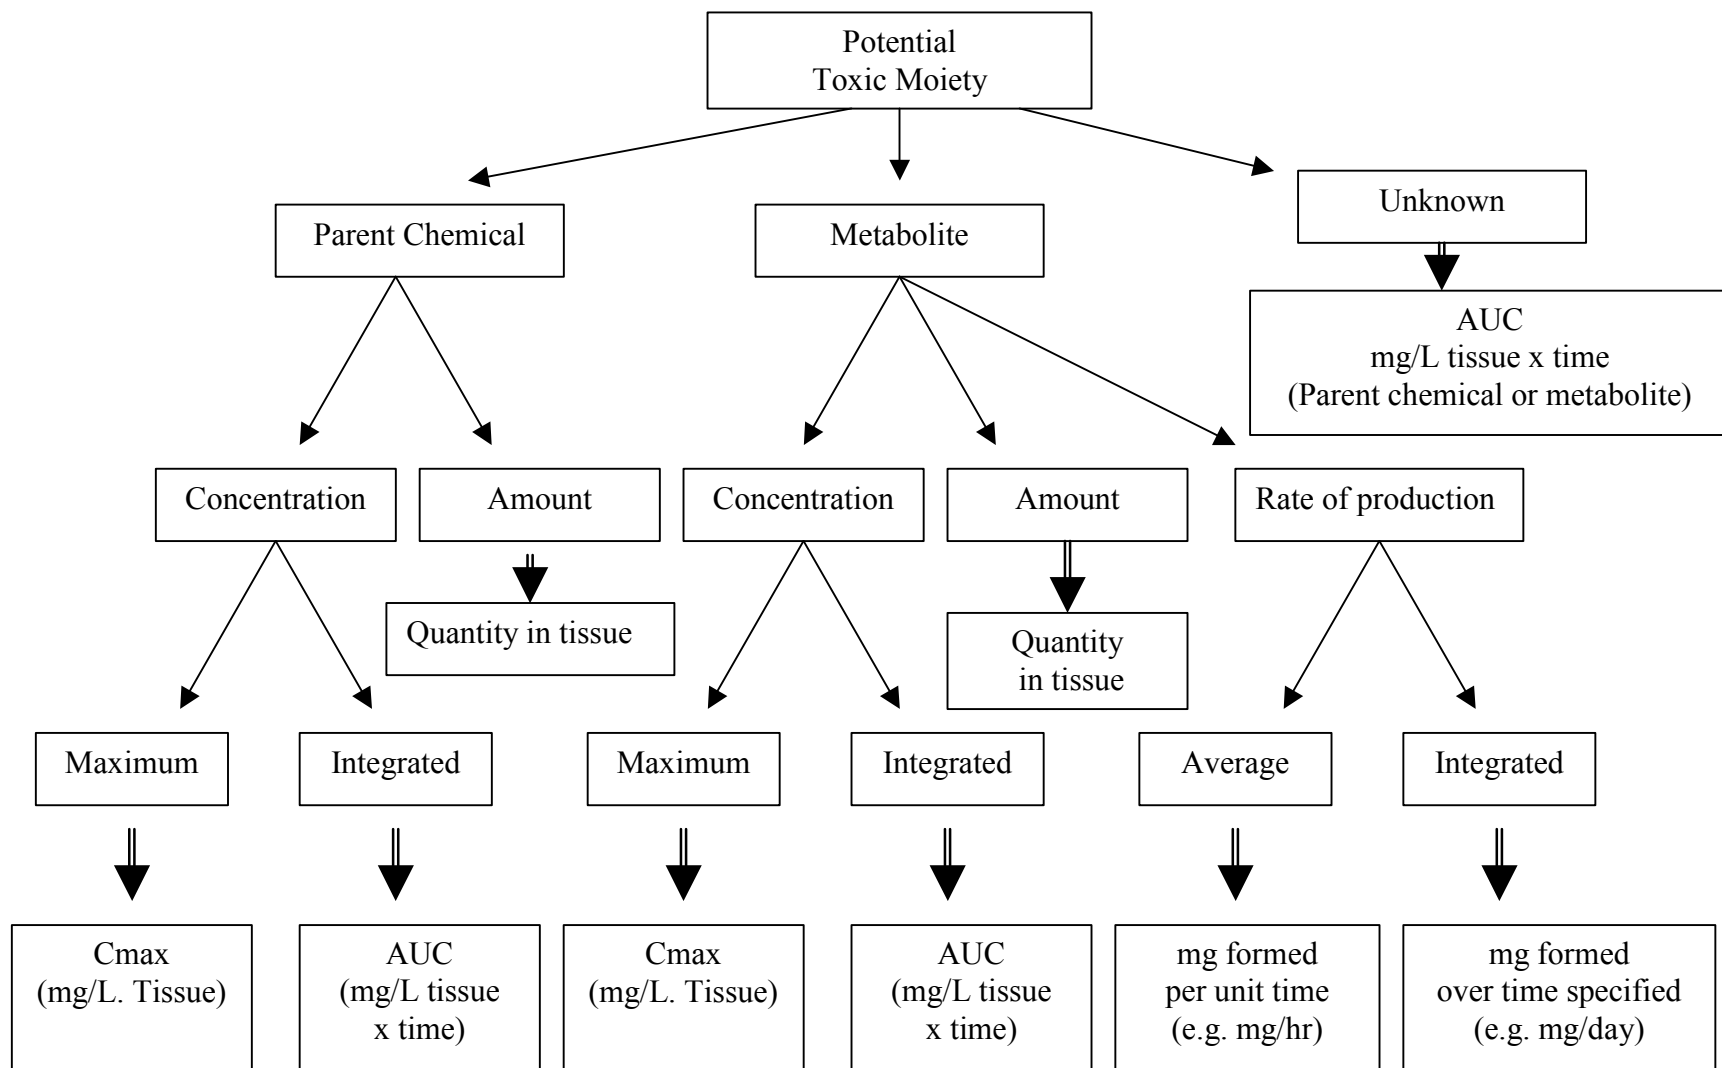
Potential
Toxic Moiety

Parent Chemical

Metabolite

Unknown

AUC
mg/L tissue x time
(Parent chemical or metabolite)

Concentration

Amount

Concentration

Amount

Rate of production

Quantity in tissue

Quantity
in tissue

Maximum

Integrated

Maximum

Integrated

Average

Integrated

Cmax
(mg/L. Tissue)

AUC
(mg/L tissue
x time)

Cmax
(mg/L. Tissue)

AUC
(mg/L tissue
x time)

mg formed
per unit time
(e.g. mg/hr)

mg formed
over time specified
(e.g. mg/day)